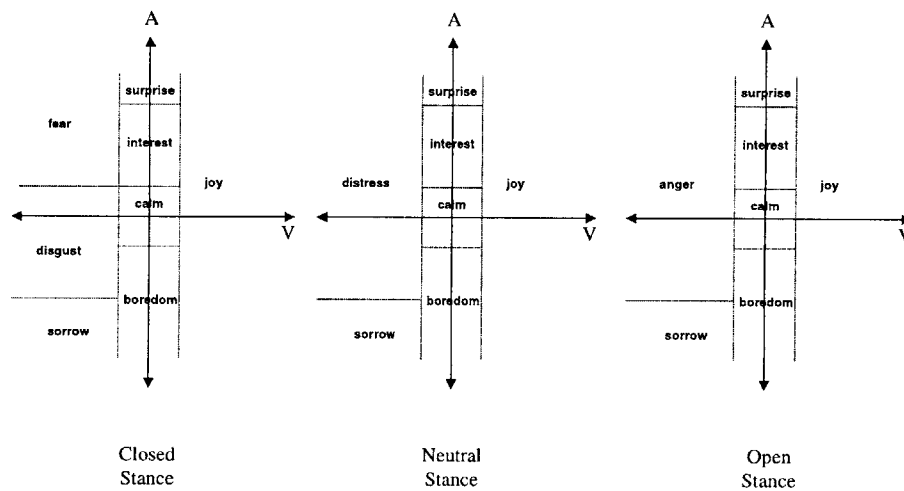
A

surprise

fear

interest

joy

calm

V

disgust

boredom

sorrow

Closed Stance

A

surprise

interest

distress

joy

calm

V

boredom

sorrow

Neutral Stance

A

surprise

interest

anger

joy

calm

V

boredom

sorrow

Open Stance